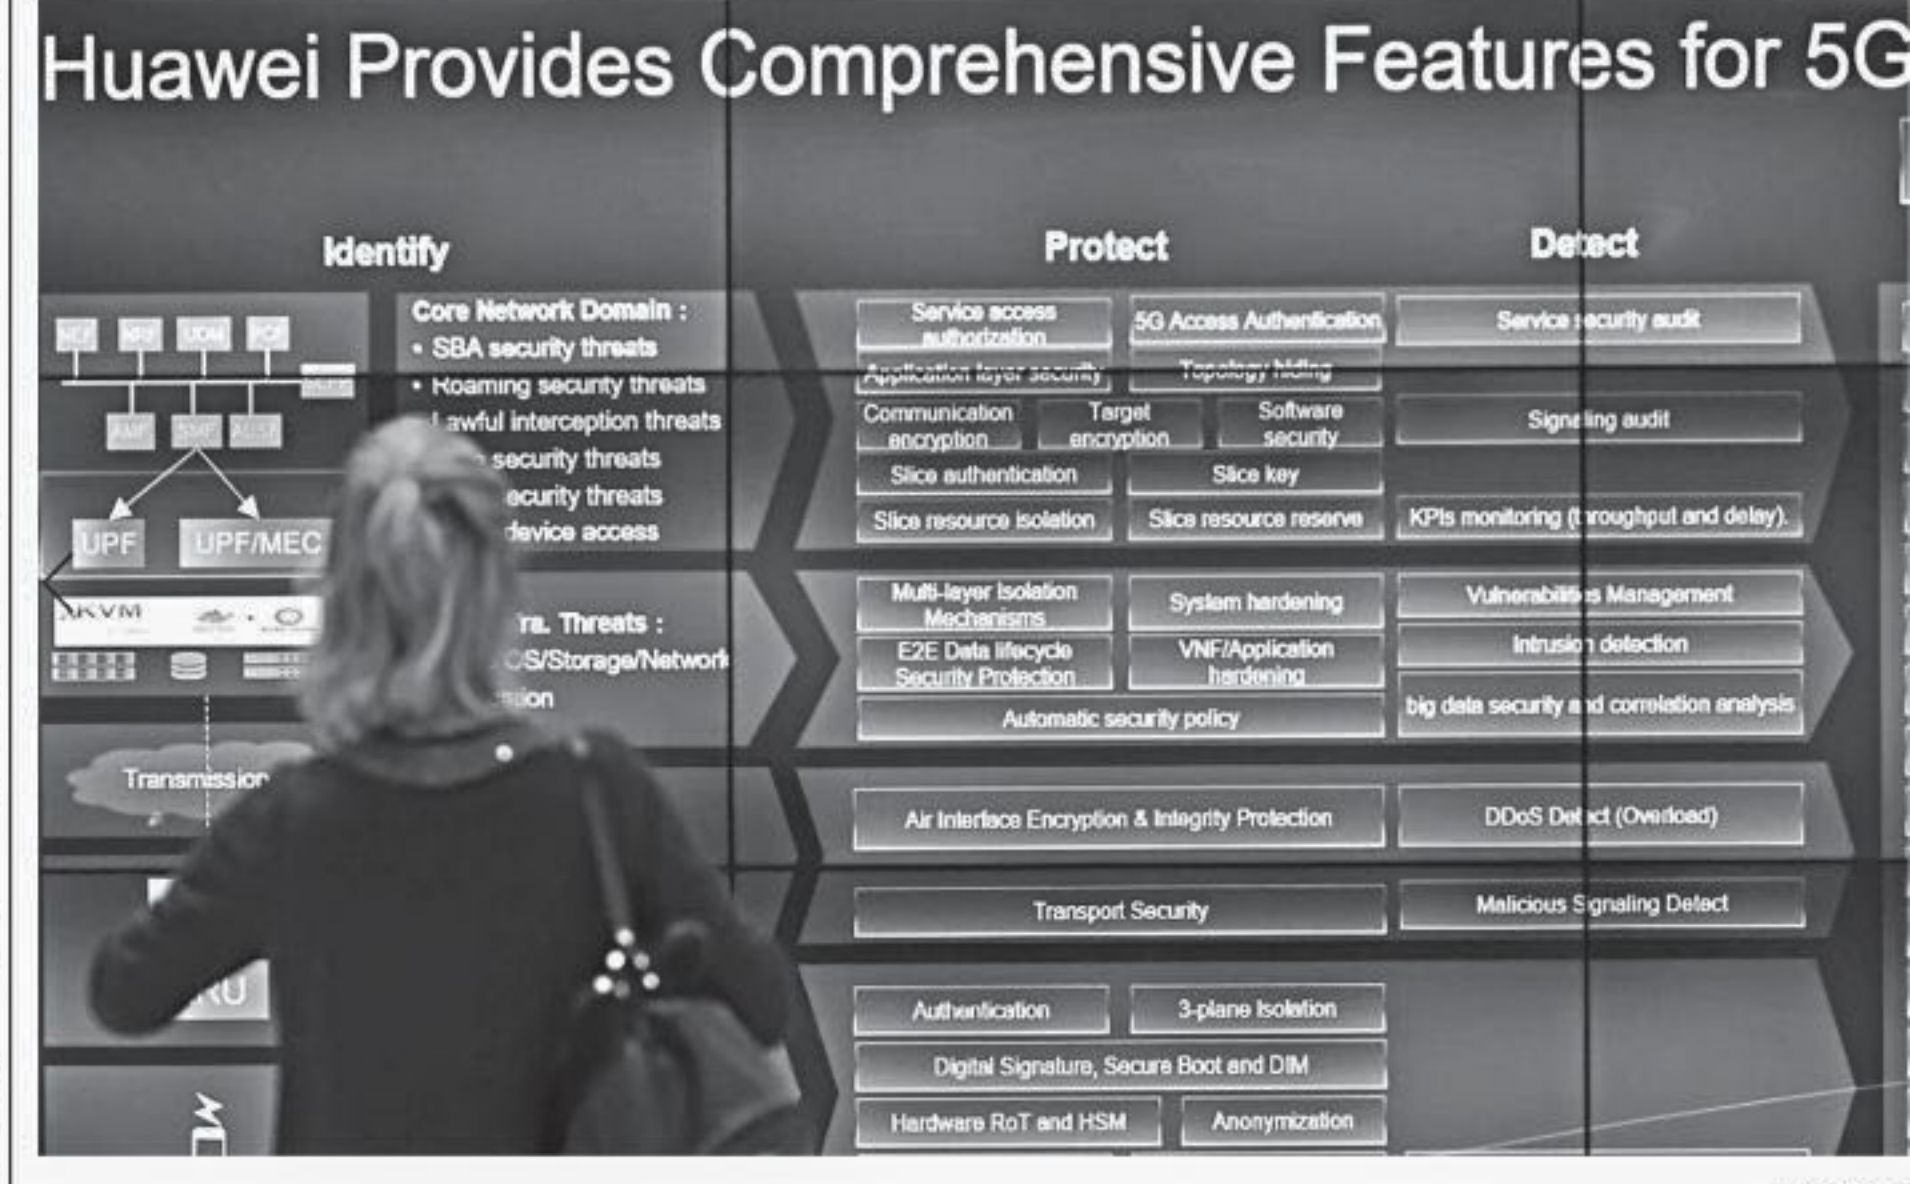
Huawei Provides Comprehensive Features for 5G

Identify

Protect

Detect

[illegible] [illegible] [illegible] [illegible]

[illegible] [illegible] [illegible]

UPF

UPF/MEC

KVM

Transmission

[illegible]RU

Core Network Domain :
• SBA security threats
• Roaming security threats
• Lawful interception threats
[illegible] security threats
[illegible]ecurity threats
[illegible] device access

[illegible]ra. Threats :
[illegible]OS/Storage/Network
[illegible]sion

Service access authorization

5G Access Authentication

Application layer security

Topology hiding

Communication encryption

Target encryption

Software security

Slice authentication

Slice key

Slice resource isolation

Slice resource reserve

Multi-layer Isolation Mechanisms

System hardening

E2E Data lifecycle Security Protection

VNF/Application hardening

Automatic security policy

Air Interface Encryption & Integrity Protection

Transport Security

Authentication

3-plane Isolation

Digital Signature, Secure Boot and DIM

Hardware RoT and HSM

Anonymization

Service security audit

Signaling audit

KPIs monitoring (throughput and delay).

Vulnerabilities Management

Intrusion detection

big data security and correlation analysis

DDoS Detect (Overload)

Malicious Signaling Detect